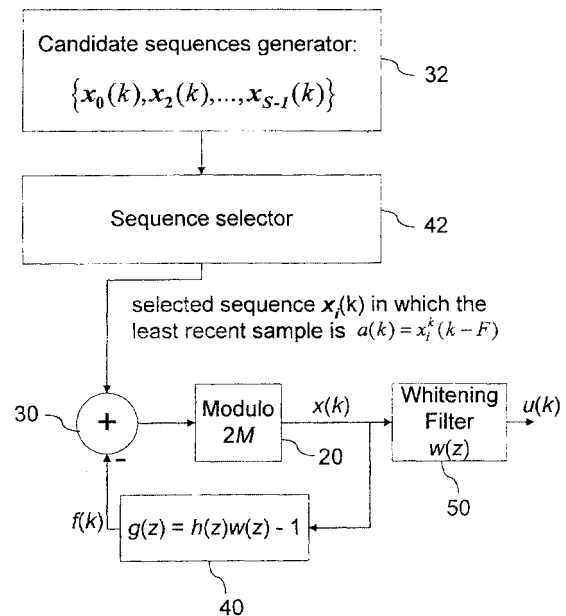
Candidate sequences generator:

$\{x_0(k), x_2(k), ..., x_{S-1}(k)\}$

32

Sequence selector

42

selected sequence $x_i(k)$ in which the least recent sample is $a(k) = x_i^k(k-F)$

30

+

-

Modulo 2$M$

20

$x(k)$

Whitening Filter $w(z)$

$u(k)$

50

$f(k)$

$g(z) = h(z)w(z) - 1$

40